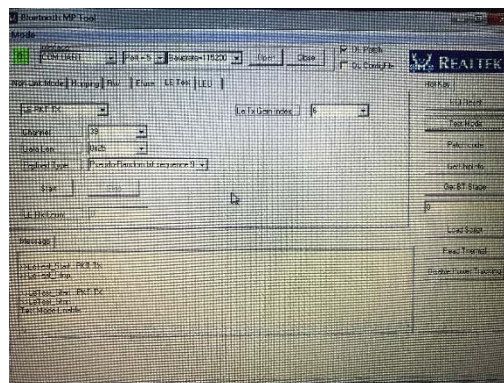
Bluetooth MP Tool
Mode
Interface
COM1 (UART)
Port = 5
Baudrate=115200
Open
Close
Is Patch
Do ConfigFile
REALTEK
High Link Mode
Mapping
RW
Efuse
LE Test
LED
LE PKT TX
Le Tx Gain Index
6
Channel
39
Data Len
0x25
Payload Type
PseudoRandom bit sequence 9
Start
Stop
LE Rx Count
0
Message
Hot Key
HCI Reset
Test Mode
Patch code
Get Fw Info
Get BT Stage
0
Load Setup
Read Thermal
Disable Power Tracking
LeTest_Start: PKT Tx
LeTest Stop
LeTest_Start: PKT TX
LeTest Stop
Test Mode Enable